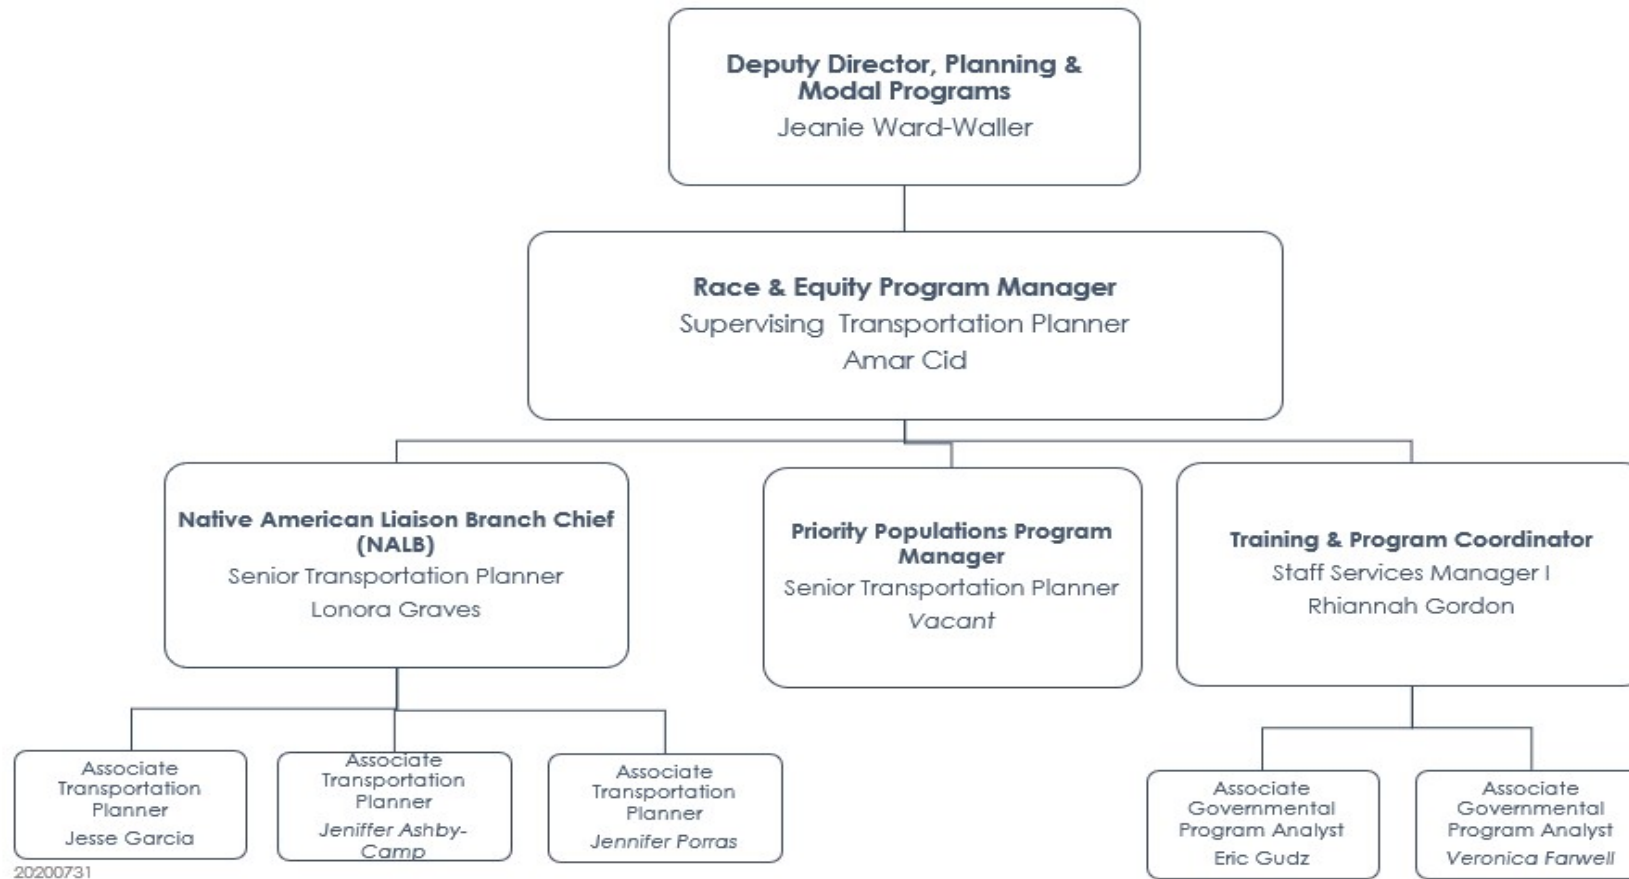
Deputy Director, Planning & Modal Programs
Jeanie Ward-Waller

Race & Equity Program Manager
Supervising Transportation Planner
Amar Cid

Native American Liaison Branch Chief (NALB)
Senior Transportation Planner
Lonora Graves

Priority Populations Program Manager
Senior Transportation Planner
*Vacant*

Training & Program Coordinator
Staff Services Manager I
Rhiannah Gordon

Associate Transportation Planner
Jesse Garcia

Associate Transportation Planner
*Jeniffer Ashby-Camp*

Associate Transportation Planner
*Jennifer Porras*

Associate Governmental Program Analyst
Eric Gudz

Associate Governmental Program Analyst
*Veronica Farwell*

20200731